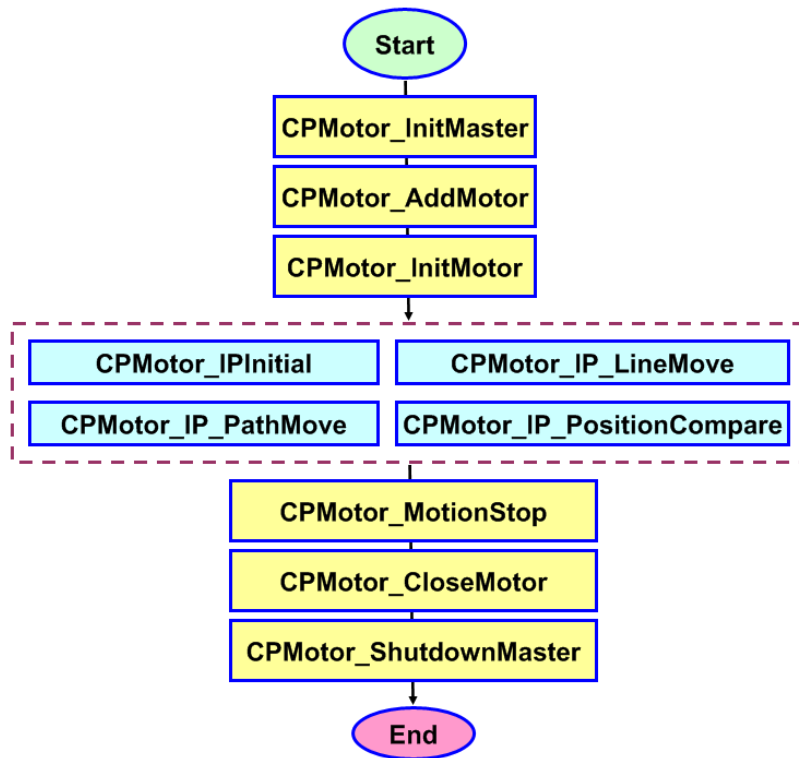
Start

CPMotor_InitMaster

CPMotor_AddMotor

CPMotor_InitMotor

CPMotor_IPInitial

CPMotor_IP_LineMove

CPMotor_IP_PathMove

CPMotor_IP_PositionCompare

CPMotor_MotionStop

CPMotor_CloseMotor

CPMotor_ShutdownMaster

End